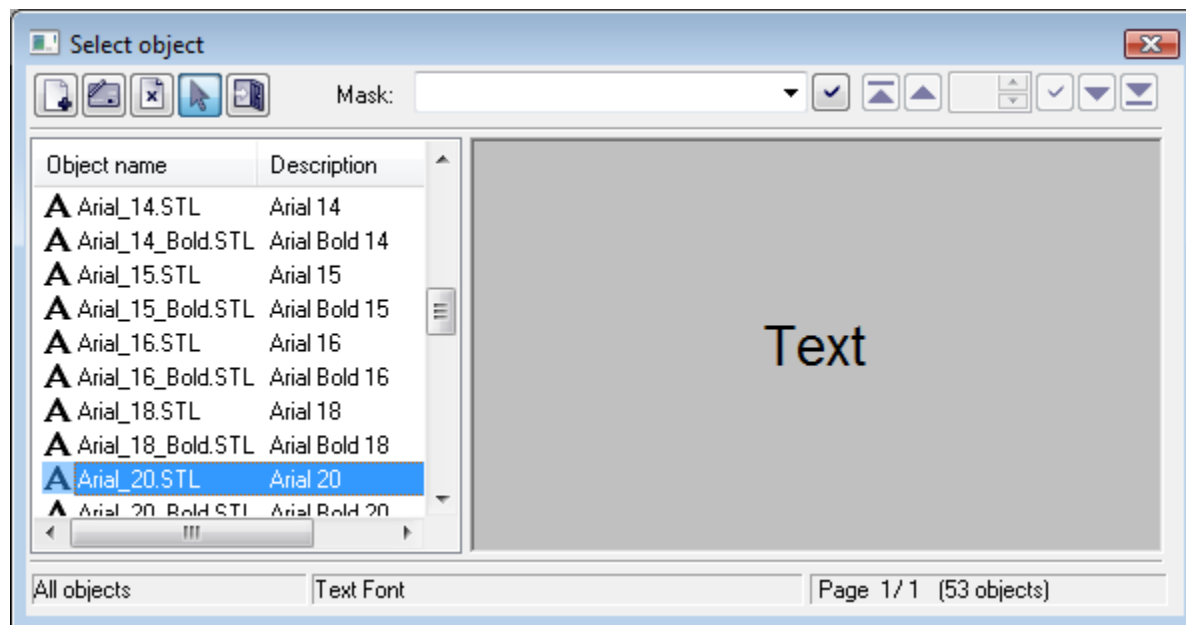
Select object

Mask:

| Object name | Description |
|---|---|
| Arial_14.STL | Arial 14 |
| Arial_14_Bold.STL | Arial Bold 14 |
| Arial_15.STL | Arial 15 |
| Arial_15_Bold.STL | Arial Bold 15 |
| Arial_16.STL | Arial 16 |
| Arial_16_Bold.STL | Arial Bold 16 |
| Arial_18.STL | Arial 18 |
| Arial_18_Bold.STL | Arial Bold 18 |
| Arial_20.STL | Arial 20 |
| Arial_20_Bold.STL | Arial Bold 20 |

Text

All objects | Text Font | Page 1/1 (53 objects)